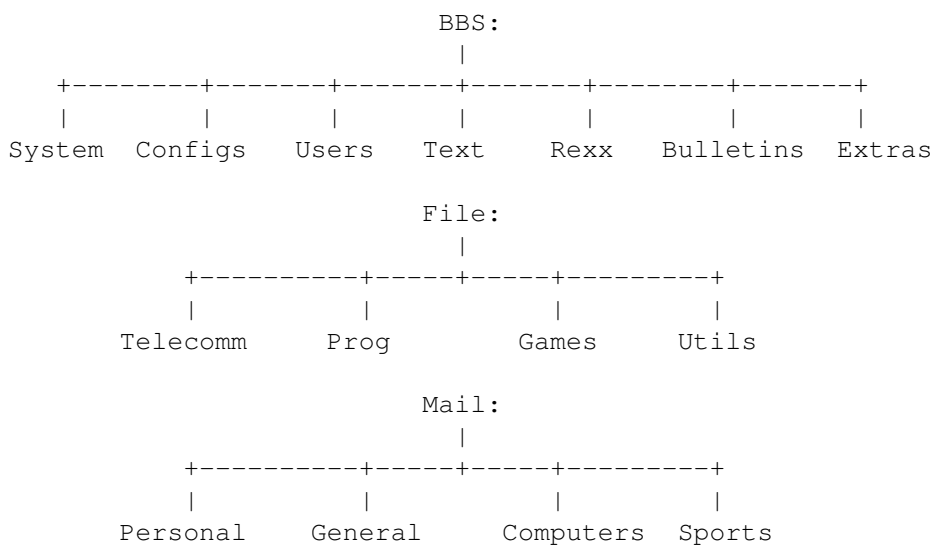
BBS:
|
+--------+-------+-------+-------+--------+-------+
| | | | | | |
System Configs Users Text Rexx Bulletins Extras

File:
|
+----------+-----+-----+---------+
| | | |
Telecomm Prog Games Utils

Mail:
|
+----------+-----+-----+---------+
| | | |
Personal General Computers Sports